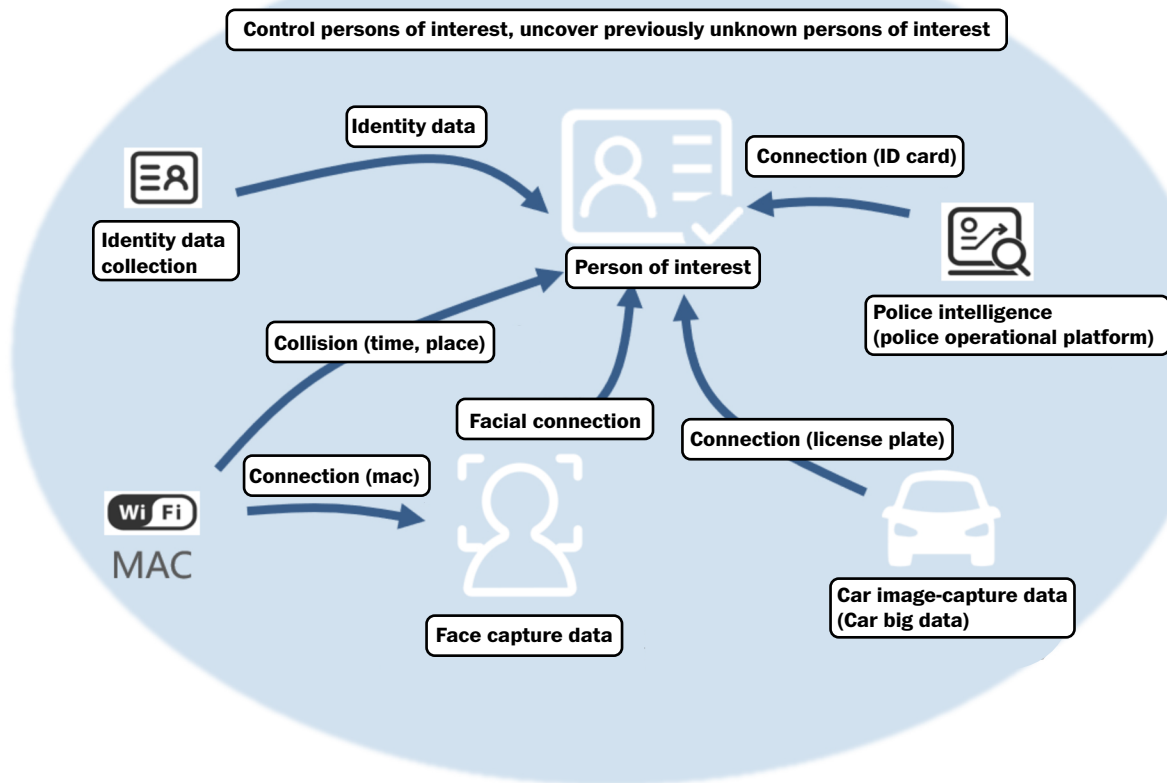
Control persons of interest, uncover previously unknown persons of interest

Identity data

Connection (ID card)

Identity data collection

Person of interest

Police intelligence (police operational platform)

Collision (time, place)

Facial connection

Connection (license plate)

Connection (mac)

Wi Fi

MAC

Face capture data

Car image-capture data (Car big data)